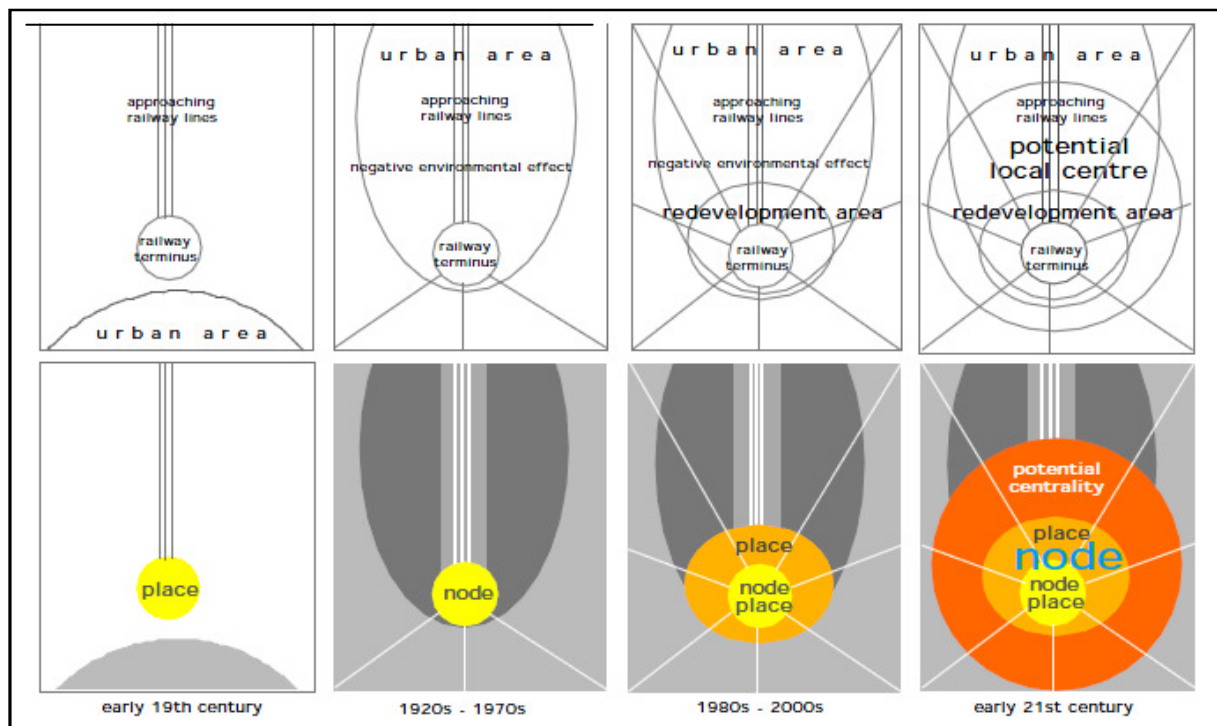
approaching railway lines

railway terminus

urban area

urban area

approaching railway lines

negative environmental effect

railway terminus

urban area

approaching railway lines

negative environmental effect

redevelopment area

railway terminus

urban area

approaching railway lines

potential local centre

redevelopment area

railway terminus

place

node

place

node place

potential centrality

place

node

node place

early 19th century

1920s - 1970s

1980s - 2000s

early 21st century